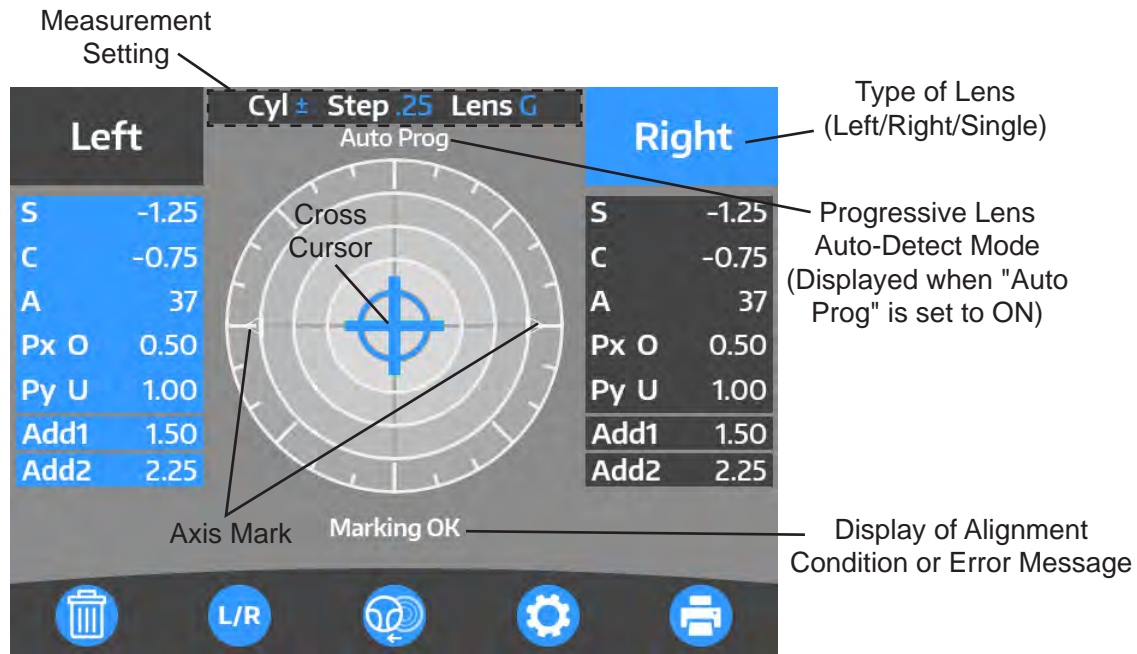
Measurement Setting

Cyl ± Step .25 Lens G

Type of Lens (Left/Right/Single)

Left

Auto Prog

Right

S -1.25
C -0.75
A 37
Px O 0.50
Py U 1.00
Add1 1.50
Add2 2.25

Cross Cursor

S -1.25
C -0.75
A 37
Px O 0.50
Py U 1.00
Add1 1.50
Add2 2.25

Progressive Lens Auto-Detect Mode (Displayed when "Auto Prog" is set to ON)

Axis Mark

Marking OK

Display of Alignment Condition or Error Message

L/R